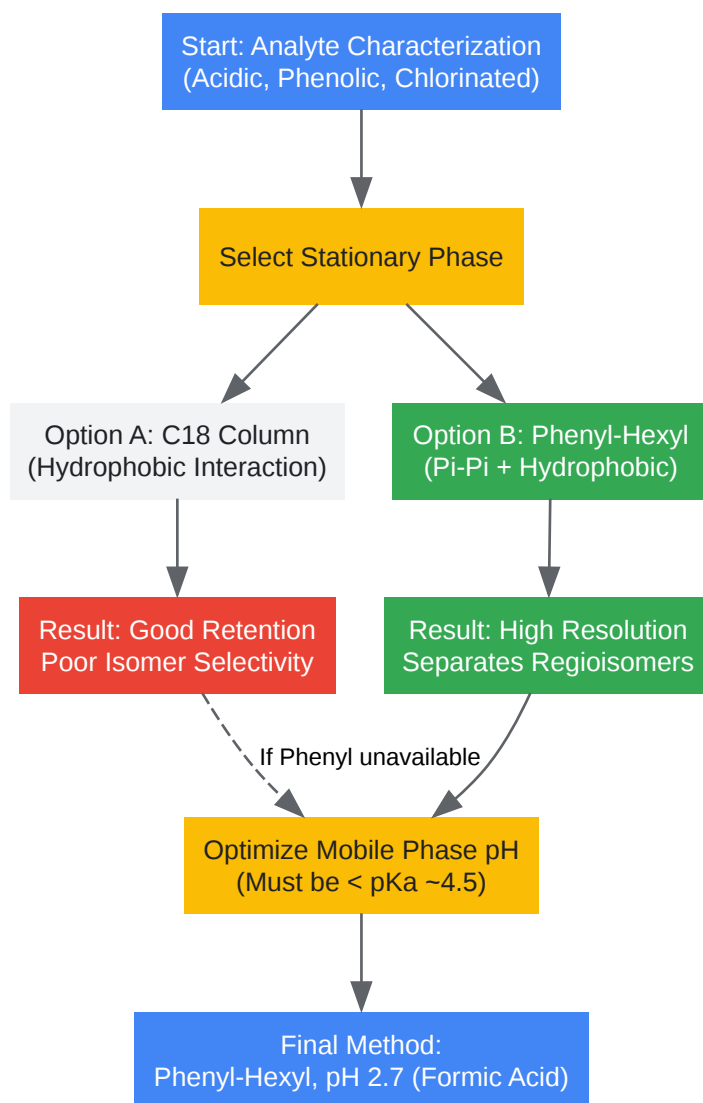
Start: Analyte Characterization
(Acidic, Phenolic, Chlorinated)

Select Stationary Phase

Option A: C18 Column
(Hydrophobic Interaction)

Option B: Phenyl-Hexyl
(Pi-Pi + Hydrophobic)

Result: Good Retention
Poor Isomer Selectivity

Result: High Resolution
Separates Regioisomers

If Phenyl unavailable

Optimize Mobile Phase pH
(Must be < pKa ~4.5)

Final Method:
Phenyl-Hexyl, pH 2.7 (Formic Acid)